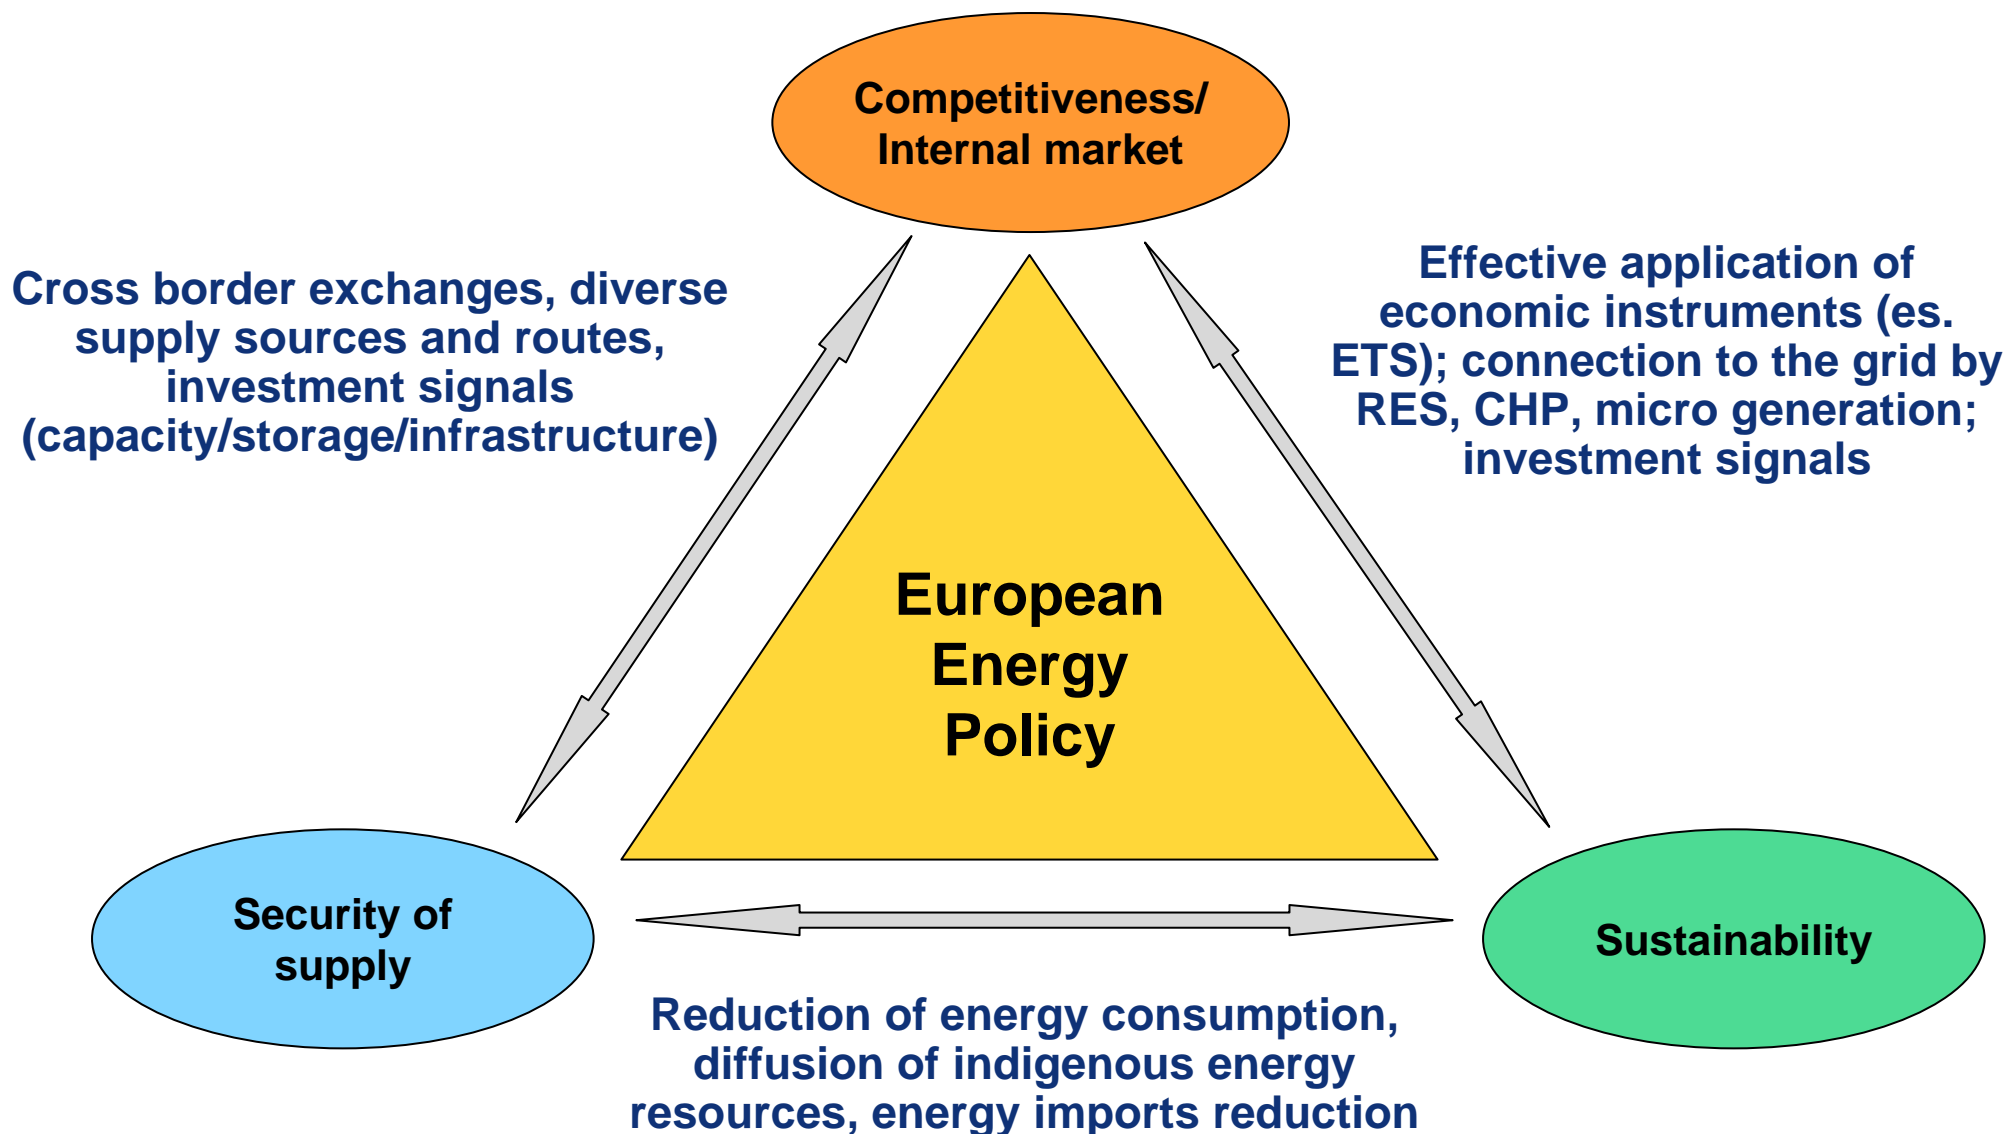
Competitiveness/ Internal market

Cross border exchanges, diverse supply sources and routes, investment signals (capacity/storage/infrastructure)

Effective application of economic instruments (es. ETS); connection to the grid by RES, CHP, micro generation; investment signals

European Energy Policy

Security of supply

Sustainability

Reduction of energy consumption, diffusion of indigenous energy resources, energy imports reduction